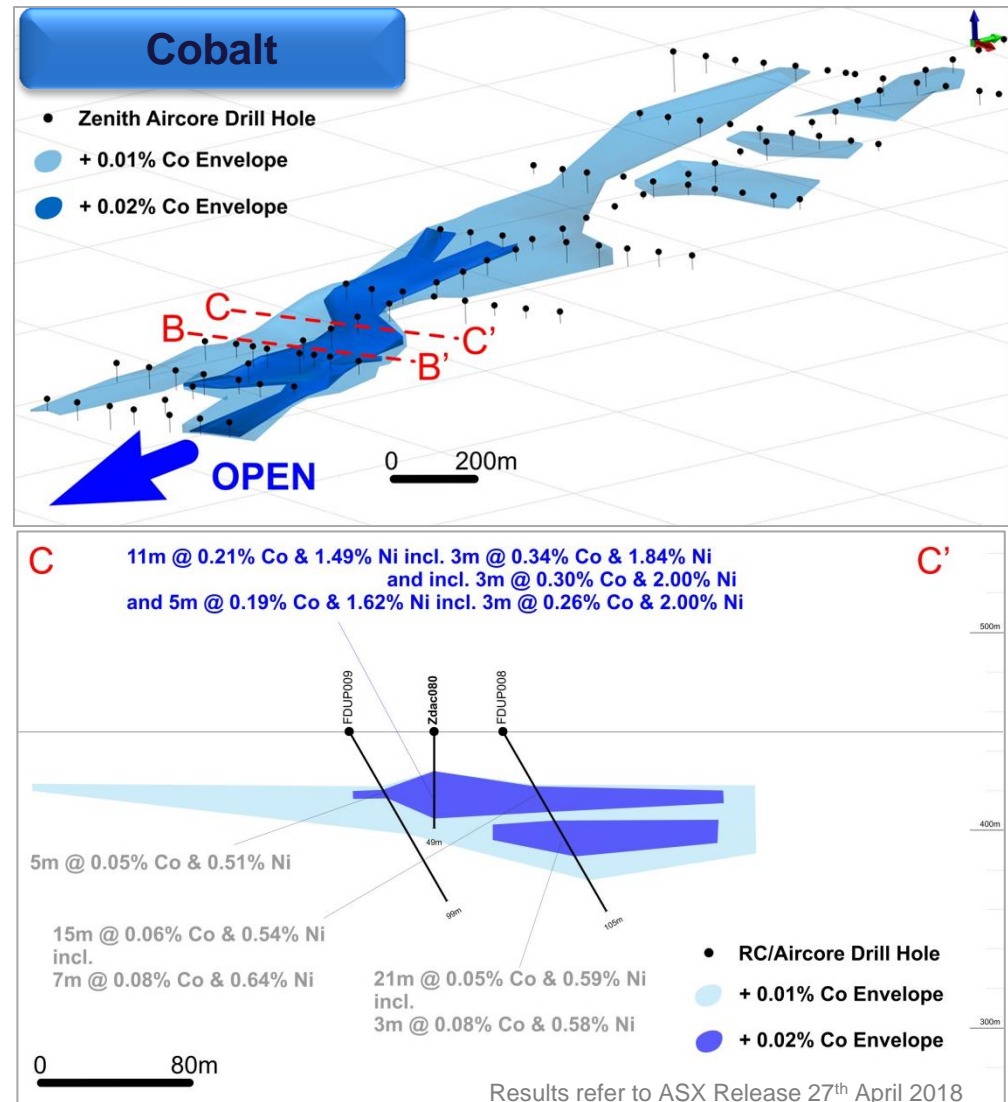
Cobalt

Zenith Aircore Drill Hole

+ 0.01% Co Envelope

+ 0.02% Co Envelope

C

C'

B

B'

OPEN

0 200m

C

C'

11m @ 0.21% Co & 1.49% Ni incl. 3m @ 0.34% Co & 1.84% Ni
and incl. 3m @ 0.30% Co & 2.00% Ni
and 5m @ 0.19% Co & 1.62% Ni incl. 3m @ 0.26% Co & 2.00% Ni

500m

FDUP009

Zdac080

FDUP008

400m

49m

5m @ 0.05% Co & 0.51% Ni

99m

105m

15m @ 0.06% Co & 0.54% Ni
incl.
7m @ 0.08% Co & 0.64% Ni

21m @ 0.05% Co & 0.59% Ni
incl.
3m @ 0.08% Co & 0.58% Ni

RC/Aircore Drill Hole

+ 0.01% Co Envelope

+ 0.02% Co Envelope

300m

0 80m

Results refer to ASX Release 27$^{th}$ April 2018